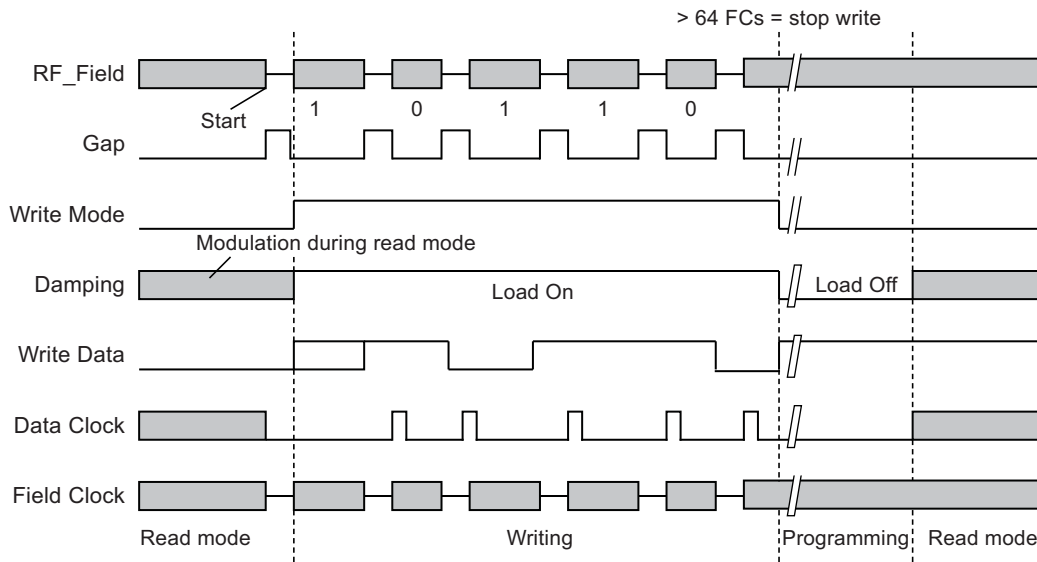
> 64 FCs = stop write

RF_Field

Start

1 0 1 1 0

Gap

Write Mode

Modulation during read mode

Damping

Load On

Load Off

Write Data

Data Clock

Field Clock

Read mode

Writing

Programming

Read mode